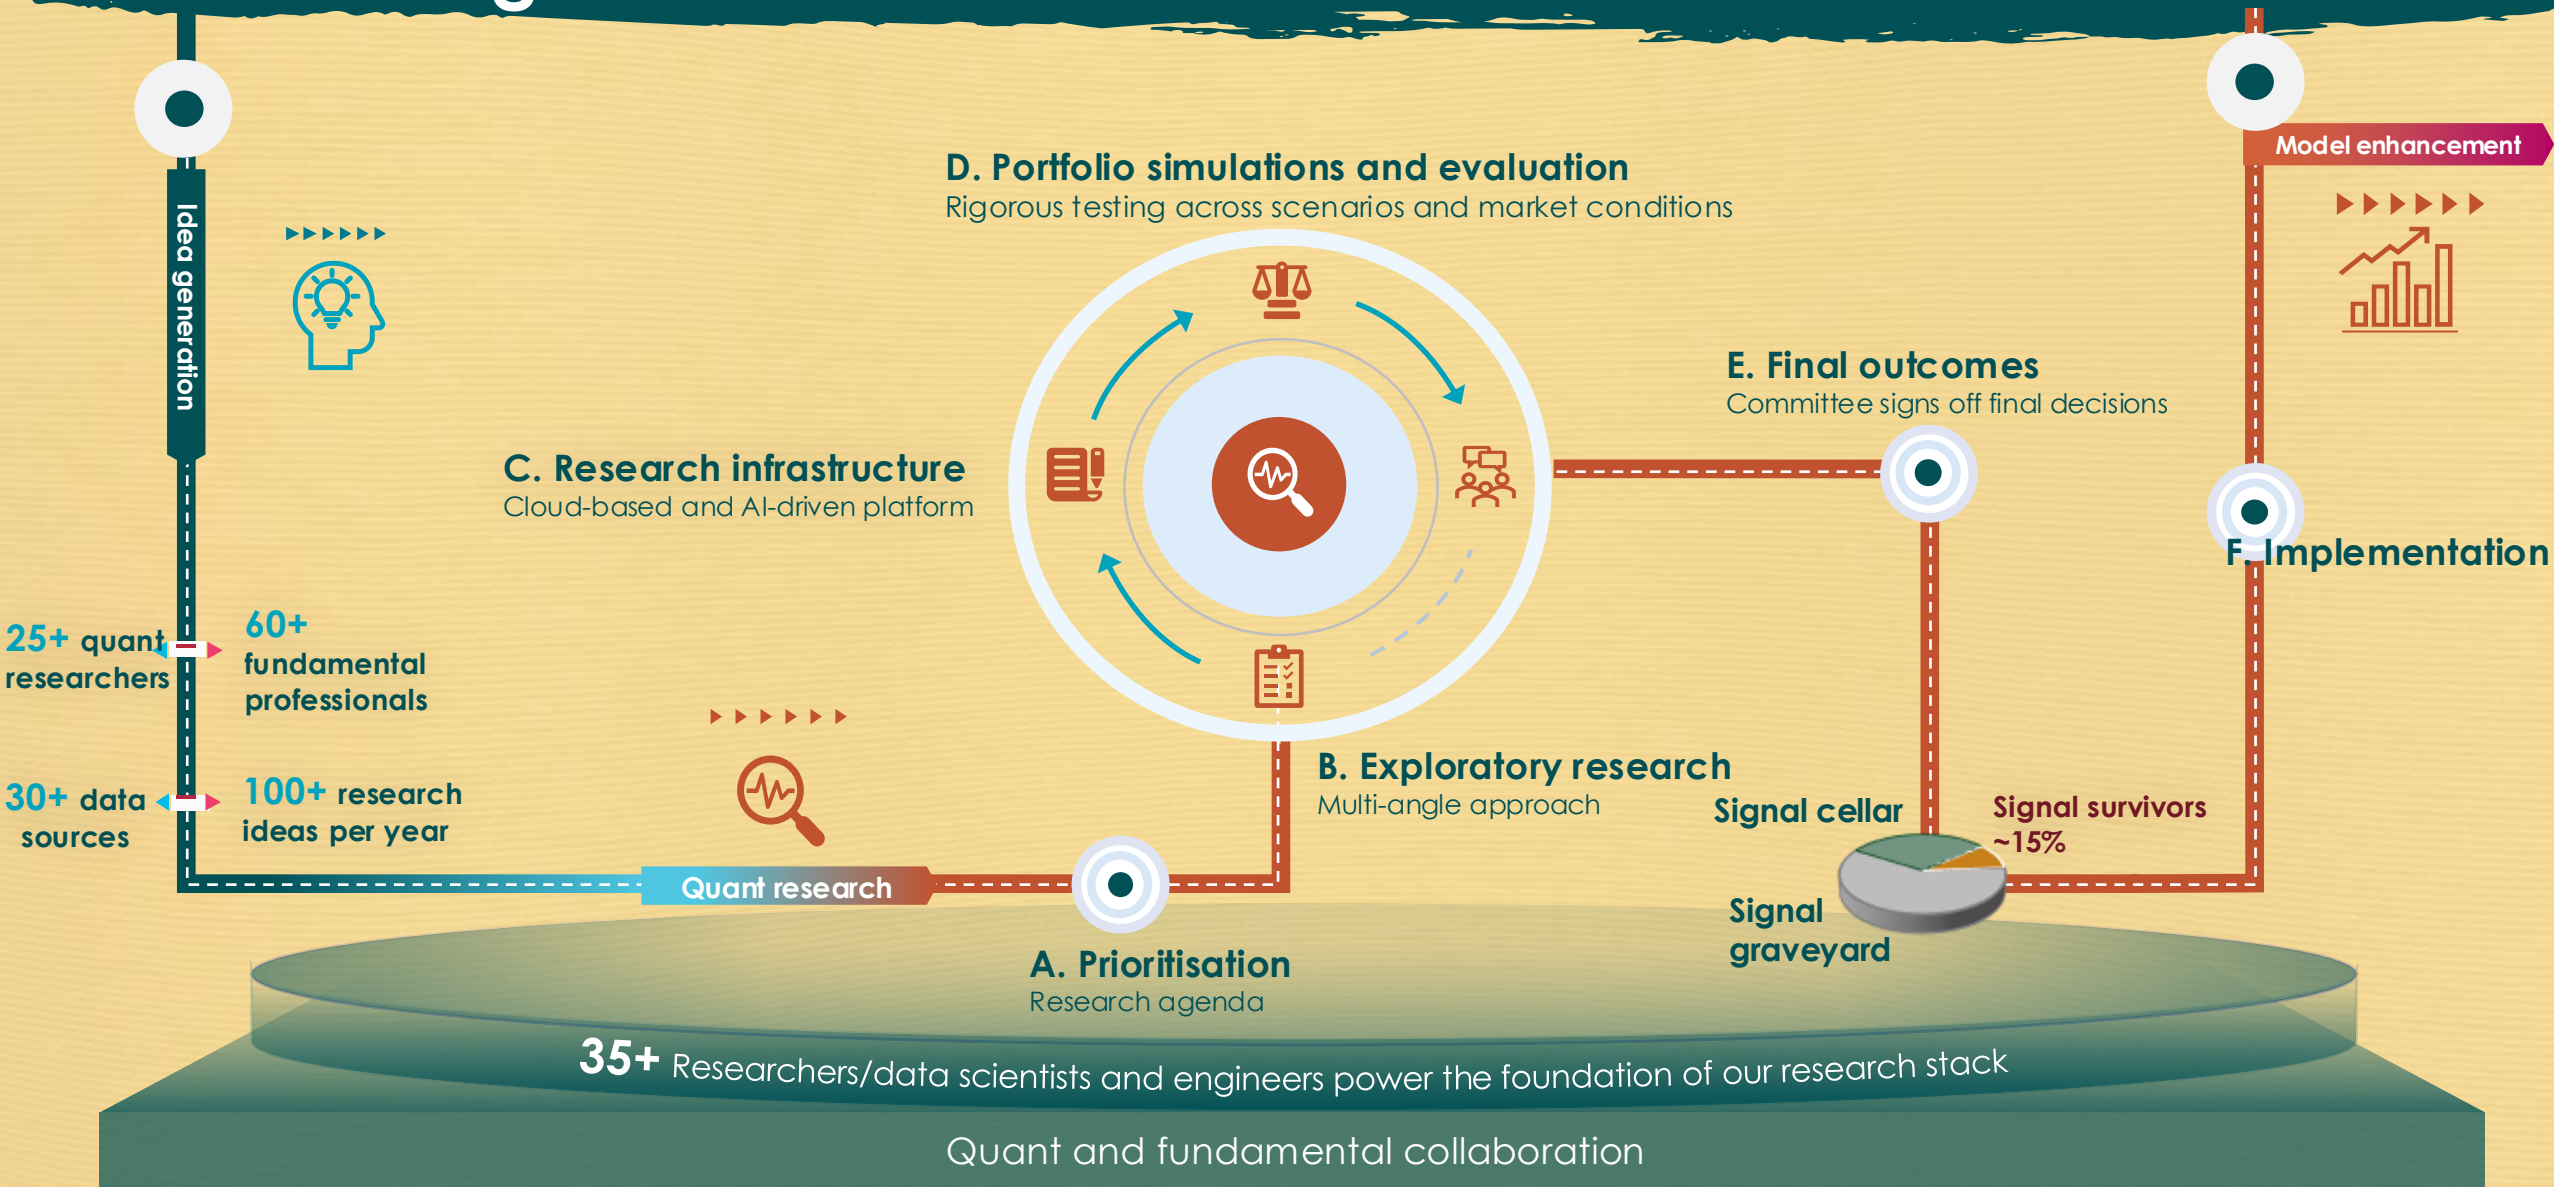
Idea generation

Model enhancement

D. Portfolio simulations and evaluation
Rigorous testing across scenarios and market conditions

E. Final outcomes
Committee signs off final decisions

C. Research infrastructure
Cloud-based and AI-driven platform

F. Implementation

25+ quant researchers

60+ fundamental professionals

30+ data sources

100+ research ideas per year

B. Exploratory research
Multi-angle approach

Signal cellar

Signal survivors ~15%

Quant research

Signal graveyard

A. Prioritisation
Research agenda

35+ Researchers/data scientists and engineers power the foundation of our research stack

Quant and fundamental collaboration